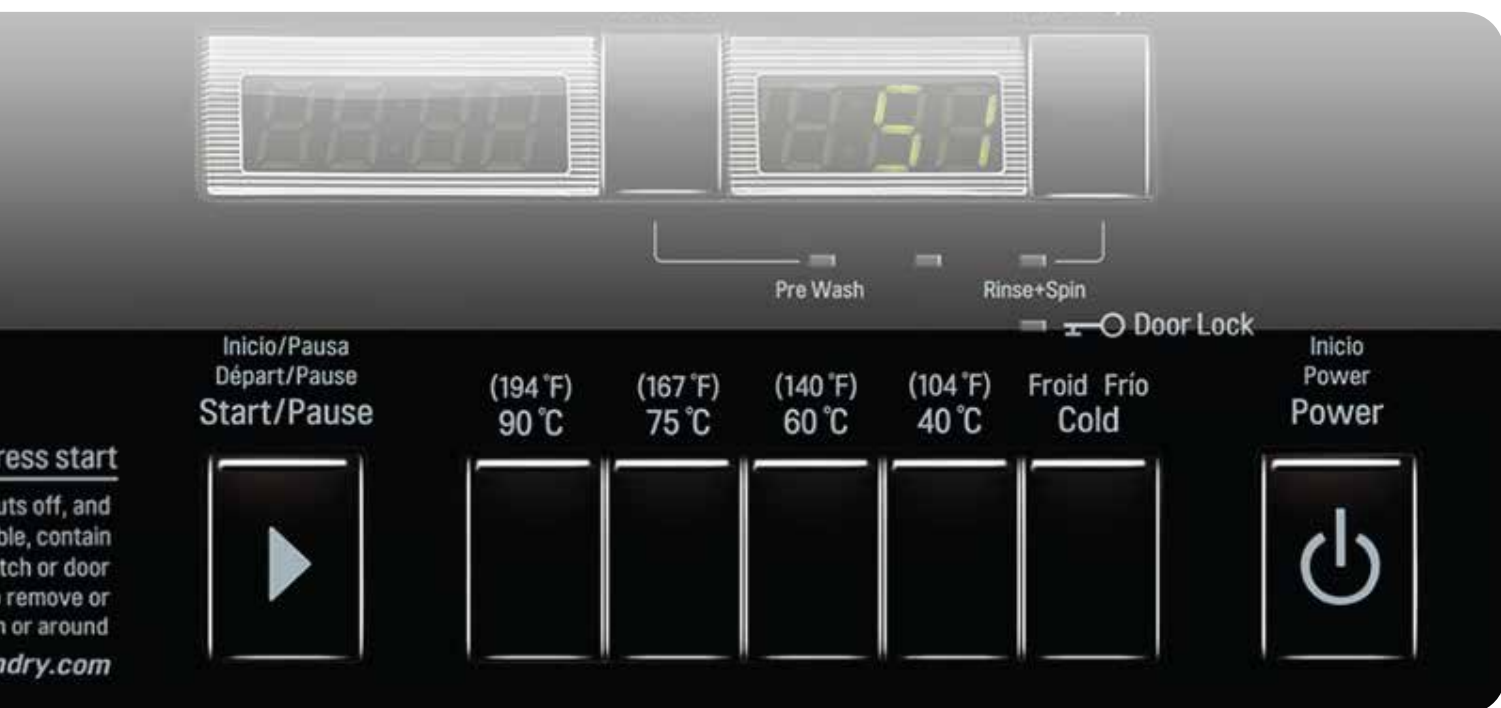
51

Pre Wash

Rinse+Spin

Door Lock

Inicio/Pausa
Départ/Pause
Start/Pause

(194 °F)
90 °C

(167 °F)
75 °C

(140 °F)
60 °C

(104 °F)
40 °C

Froid Frío
Cold

Inicio
Power
Power

ress start

uts off, and
ble, contain
tch or door
remove or
n or around

ndry.com